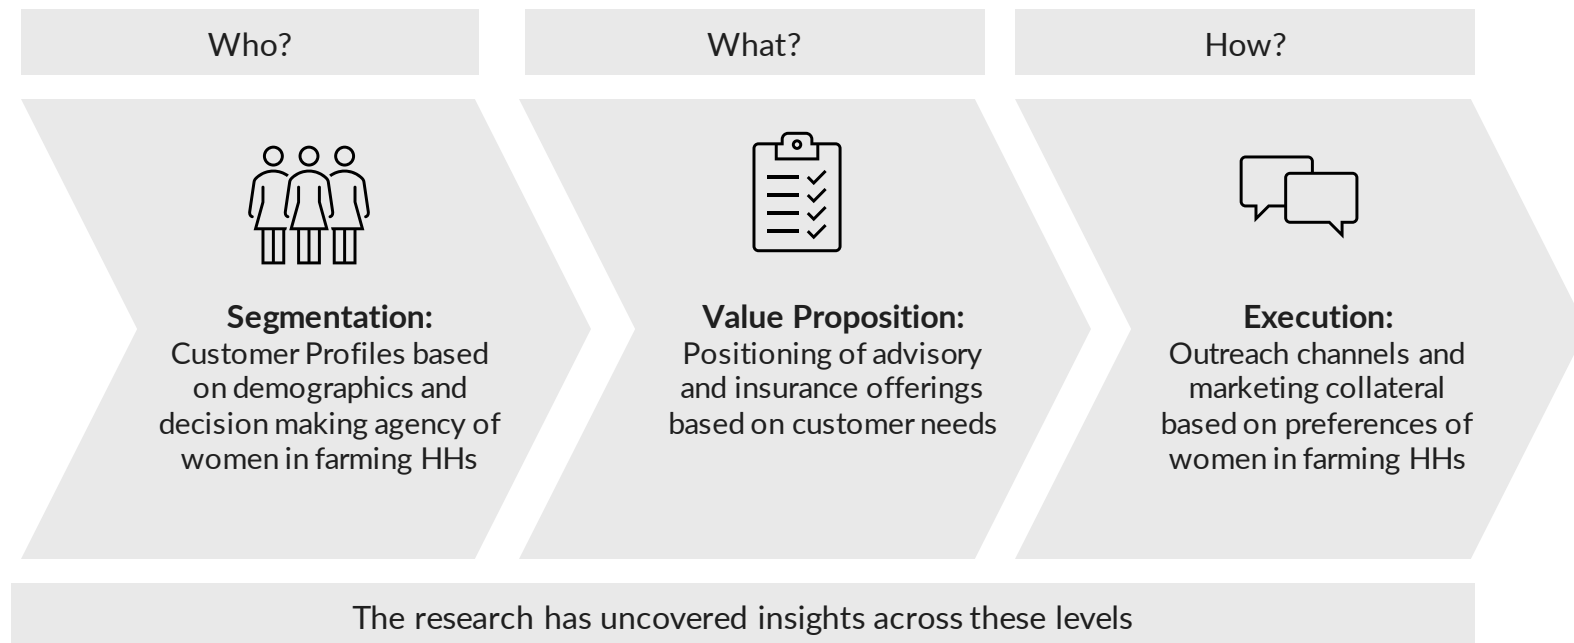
Who?

What?

How?

**Segmentation:**
Customer Profiles based on demographics and decision making agency of women in farming HHs

**Value Proposition:**
Positioning of advisory and insurance offerings based on customer needs

**Execution:**
Outreach channels and marketing collateral based on preferences of women in farming HHs

The research has uncovered insights across these levels